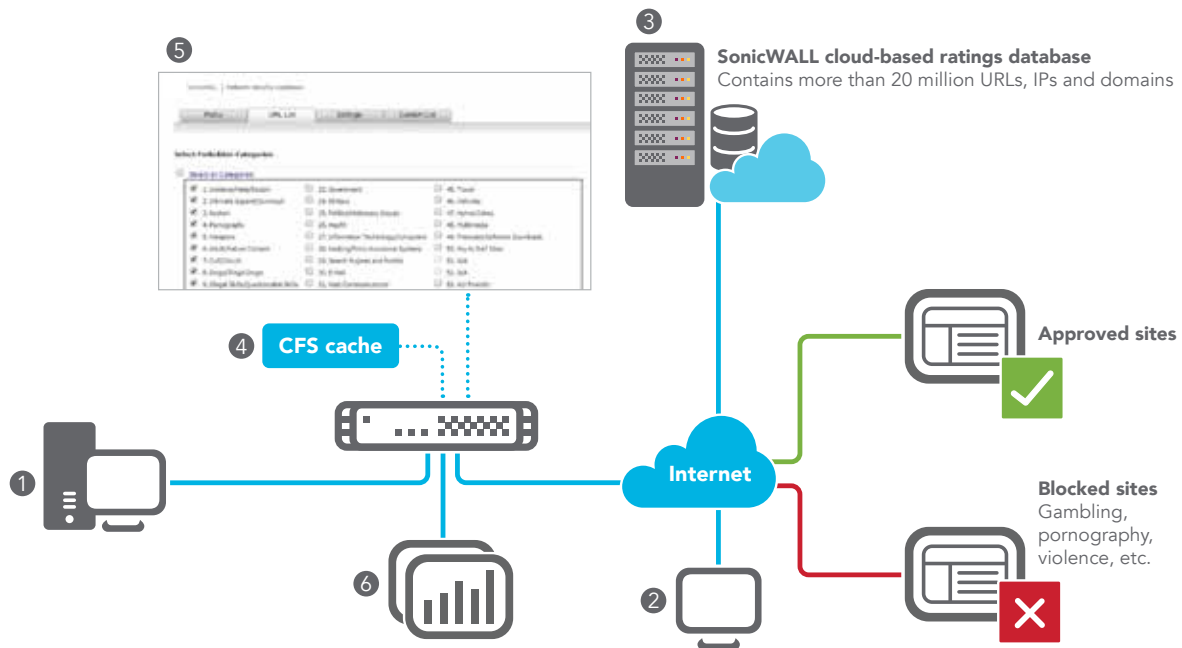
5

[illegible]

Select Forbidden Categories

3

SonicWALL cloud-based ratings database
Contains more than 20 million URLs, IPs and domains

4 CFS cache

Approved sites

1

Internet

Blocked sites
Gambling, pornography, violence, etc.

6

2